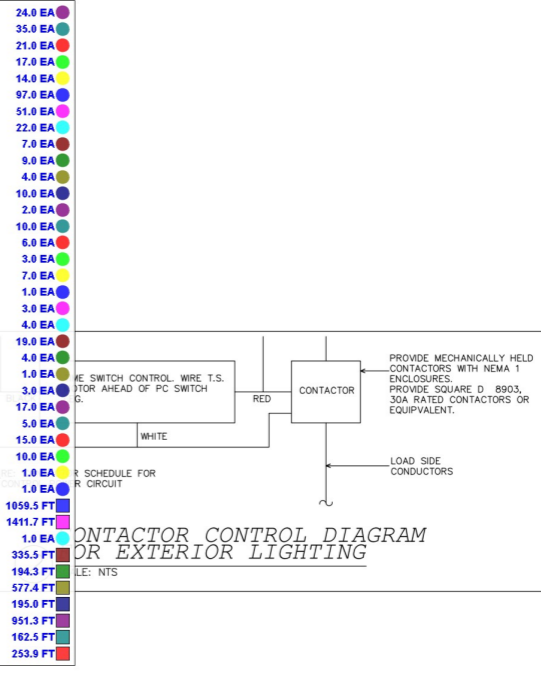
24.0 EA
35.0 EA
21.0 EA
17.0 EA
14.0 EA
97.0 EA
51.0 EA
22.0 EA
7.0 EA
9.0 EA
4.0 EA
10.0 EA
2.0 EA
10.0 EA
6.0 EA
3.0 EA
7.0 EA
1.0 EA
3.0 EA
4.0 EA
19.0 EA
4.0 EA
1.0 EA
3.0 EA
17.0 EA
5.0 EA
15.0 EA
10.0 EA
1.0 EA
1.0 EA
1059.5 FT
1411.7 FT
1.0 EA
335.5 FT
194.3 FT
577.4 FT
195.0 FT
951.3 FT
162.5 FT
253.9 FT

ME SWITCH CONTROL. WIRE T.S. TOR AHEAD OF PC SWITCH G.

RED

CONTACTOR

PROVIDE MECHANICALLY HELD CONTACTORS WITH NEMA 1 ENCLOSURES. PROVIDE SQUARE D 8903, 30A RATED CONTACTORS OR EQUIPVALENT.

WHITE

R SCHEDULE FOR R CIRCUIT

LOAD SIDE CONDUCTORS

ONTACTOR CONTROL DIAGRAM OR EXTERIOR LIGHTING

LE: NTS